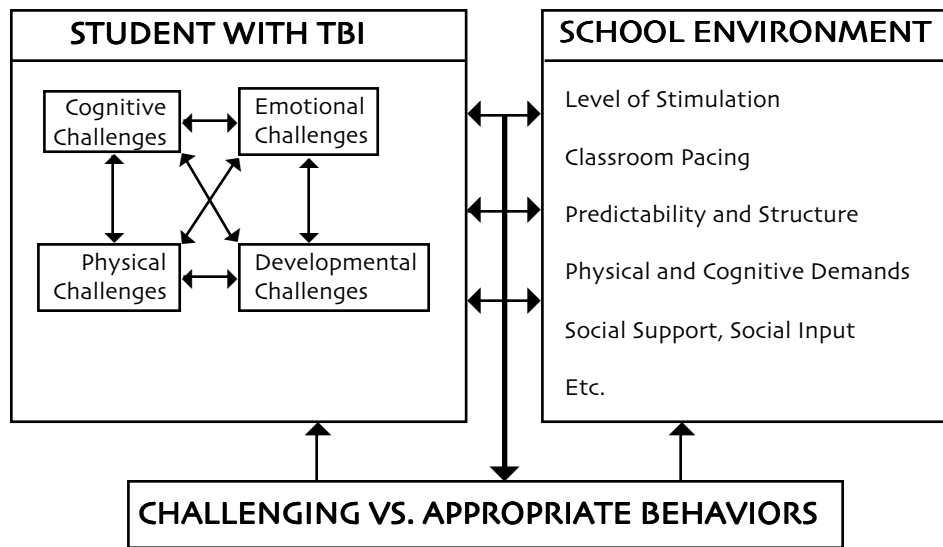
STUDENT WITH TBI

Cognitive Challenges

Emotional Challenges

Physical Challenges

Developmental Challenges

SCHOOL ENVIRONMENT

Level of Stimulation

Classroom Pacing

Predictability and Structure

Physical and Cognitive Demands

Social Support, Social Input

Etc.

CHALLENGING VS. APPROPRIATE BEHAVIORS